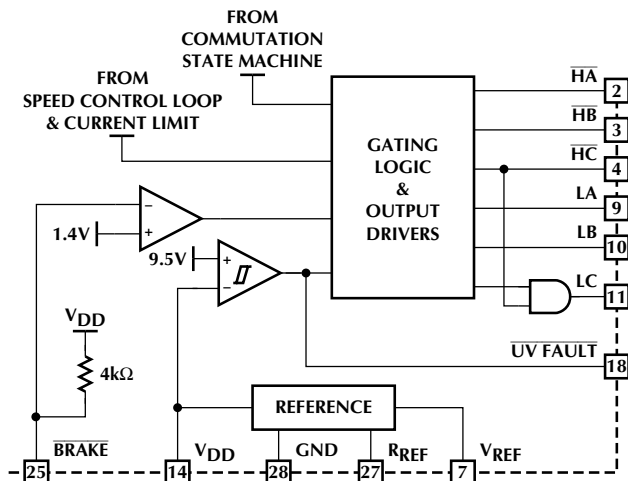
FROM COMMUTATION STATE MACHINE

FROM SPEED CONTROL LOOP & CURRENT LIMIT

GATING LOGIC & OUTPUT DRIVERS

$\overline{HA}$ 2
$\overline{HB}$ 3
$\overline{HC}$ 4
LA 9
LB 10
LC 11

–
+
1.4V

9.5V
+
–

$V_{DD}$
4kΩ

$\overline{UV\ FAULT}$ 18

REFERENCE

25 $\overline{BRAKE}$
14 $V_{DD}$
28 GND
27 $R_{REF}$
7 $V_{REF}$